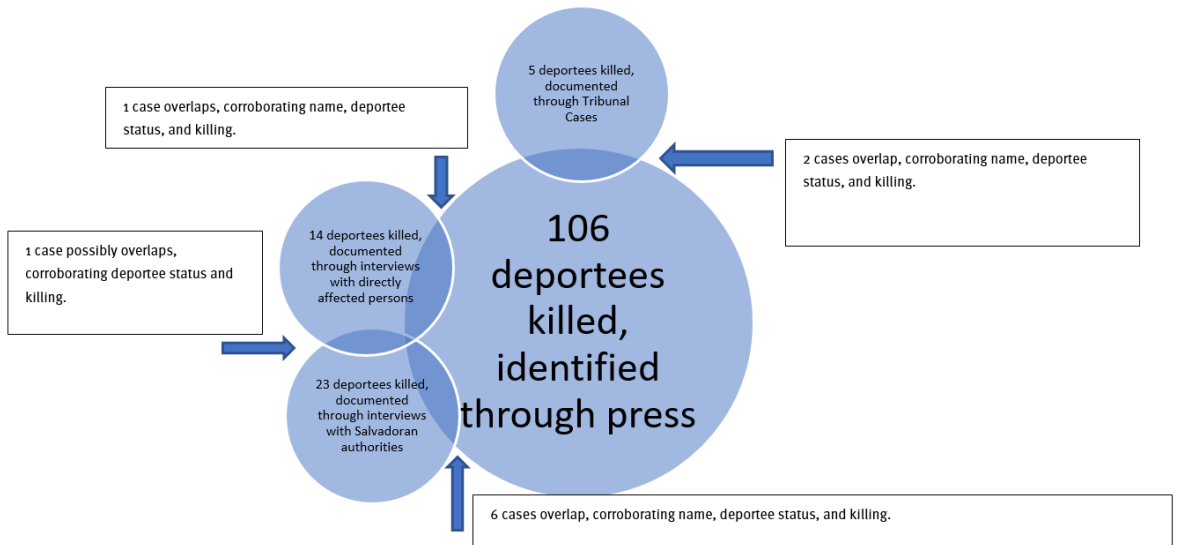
1 case overlaps, corroborating name, deportee status, and killing.

5 deportees killed, documented through Tribunal Cases

2 cases overlap, corroborating name, deportee status, and killing.

1 case possibly overlaps, corroborating deportee status and killing.

14 deportees killed, documented through interviews with directly affected persons

106 deportees killed, identified through press

23 deportees killed, documented through interviews with Salvadoran authorities

6 cases overlap, corroborating name, deportee status, and killing.